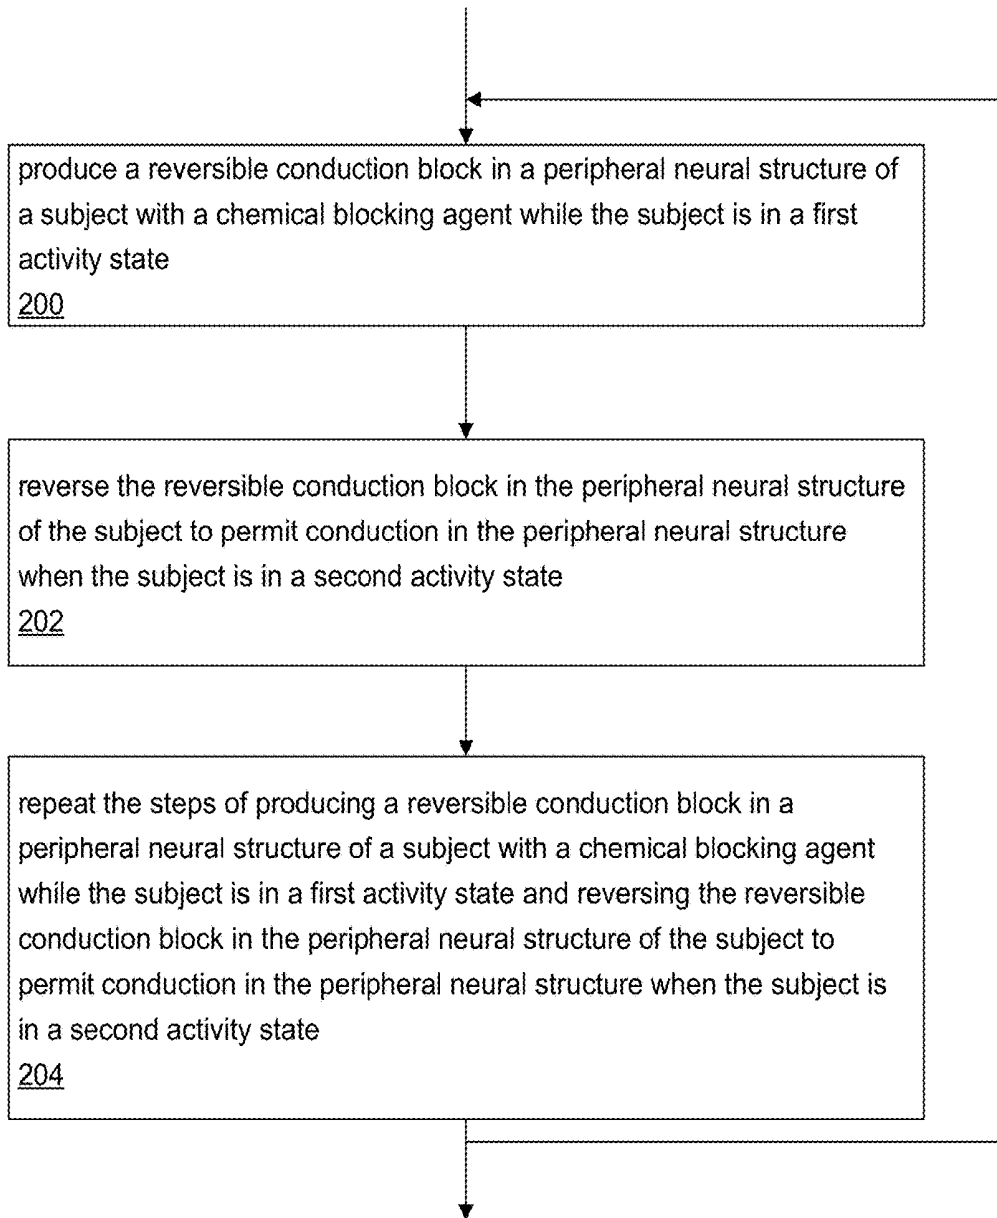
produce a reversible conduction block in a peripheral neural structure of a subject with a chemical blocking agent while the subject is in a first activity state
200

reverse the reversible conduction block in the peripheral neural structure of the subject to permit conduction in the peripheral neural structure when the subject is in a second activity state
202

repeat the steps of producing a reversible conduction block in a peripheral neural structure of a subject with a chemical blocking agent while the subject is in a first activity state and reversing the reversible conduction block in the peripheral neural structure of the subject to permit conduction in the peripheral neural structure when the subject is in a second activity state
204